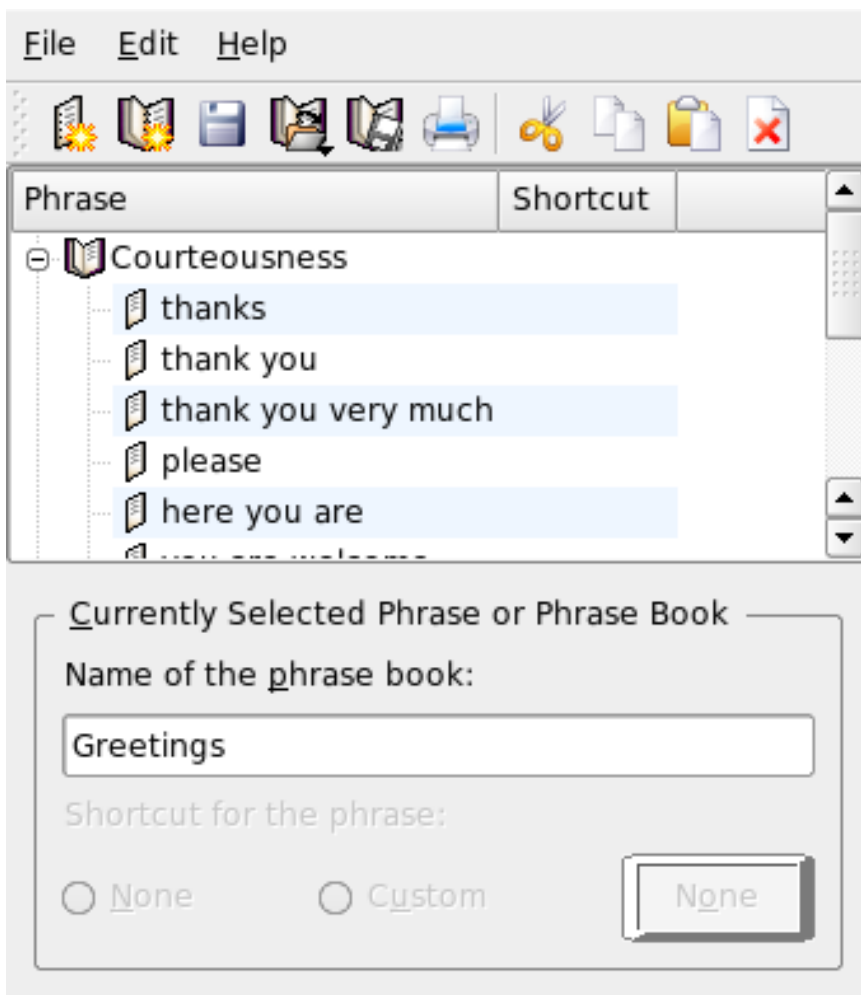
File Edit Help

| Phrase | Shortcut |
|---|---|
| Courteousness | |
| thanks | |
| thank you | |
| thank you very much | |
| please | |
| here you are | |
| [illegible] | |

Currently Selected Phrase or Phrase Book

Name of the phrase book:

Greetings

Shortcut for the phrase:

None Custom None